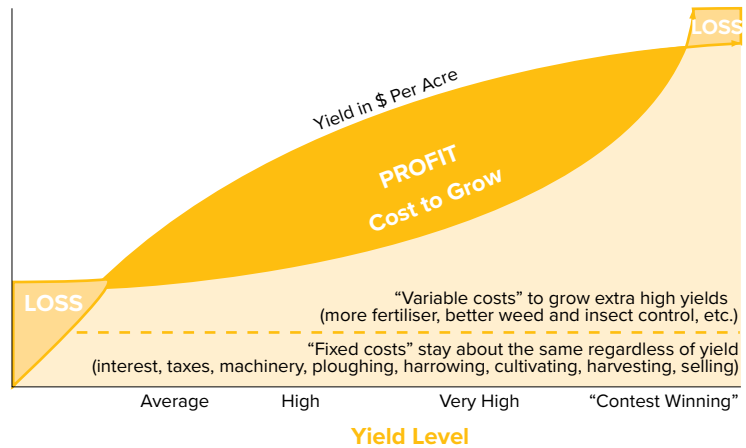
LOSS

Yield in $ Per Acre

PROFIT
Cost to Grow

LOSS

"Variable costs" to grow extra high yields
(more fertiliser, better weed and insect control, etc.)

"Fixed costs" stay about the same regardless of yield
(interest, taxes, machinery, ploughing, harrowing, cultivating, harvesting, selling)

Average High Very High "Contest Winning"

Yield Level